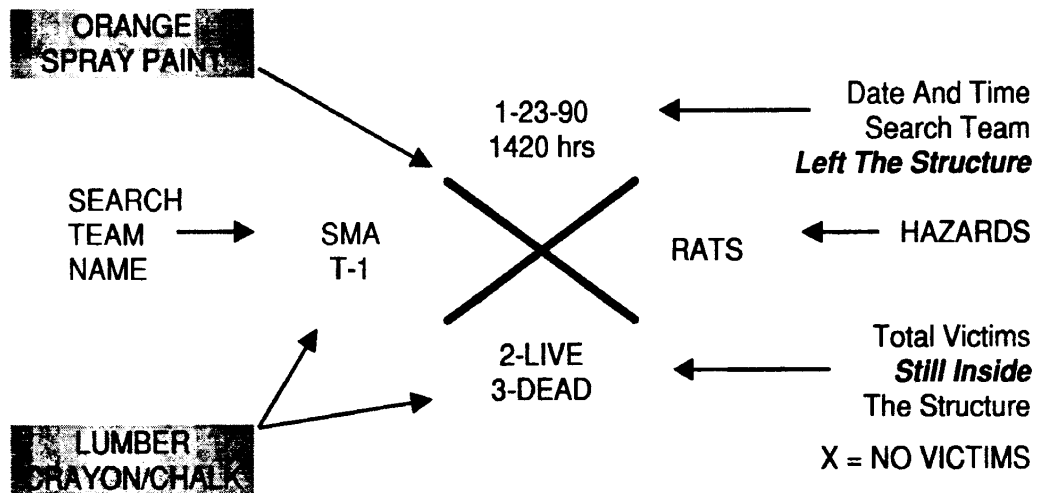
ORANGE SPRAY PAINT

1-23-90
1420 hrs

Date And Time Search Team *Left The Structure*

SEARCH TEAM NAME

SMA
T-1

RATS

HAZARDS

2-LIVE
3-DEAD

Total Victims *Still Inside* The Structure

X = NO VICTIMS

LUMBER CRAYON/CHALK